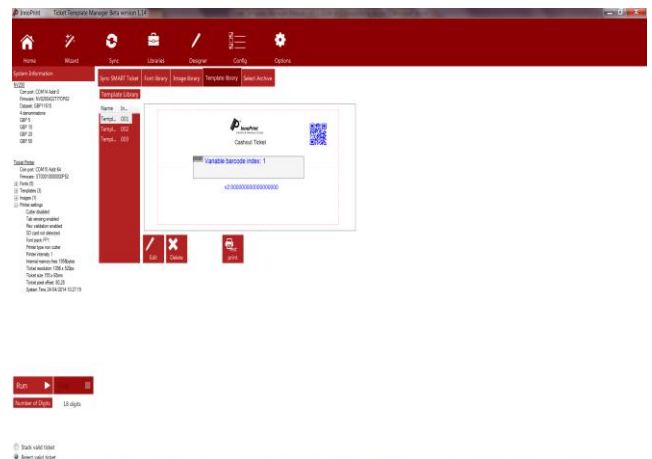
InspPrint Ticket Template Manager Beta version 1.14

Home
Wizard
Sync
Libraries
Designer
Config
Options

System Information
NV200
Com port: COM14 Add 0
Firmware: NV02004231770P02
Dataset: GBP11970
4 denominations
GBP 5
GBP 10
GBP 20
GBP 50

Ticket Printer
Com port: COM15 Add 64
Firmware: ST0001000000P02
Fonts (5)
Templates (3)
Images (1)
Printer settings
Cutter disabled
Tab sensing enabled
Rev validation enabled
SD card not detected
Font pack FP1
Printer type non cutter
Printer intensity 1
Internal memory free 1956bytes
Ticket resolution 1296 x 520px
Ticket size 170 x 65mm
Ticket peel offset 00.25
System Time 24/04/2014 13:27:19

Sync SMART Ticket
Font library
Image library
Template library
Select Archive

Template Library

| Name | In... |
|---|---|
| Templ... | 001 |
| Templ... | 002 |
| Templ... | 003 |

InspPrint
Cashout Ticket
Variable barcode index: 1
v2000000000000000000

Edit
Delete
print

Run
Number of Digits
18 digits

Stack valid ticket
Reject valid ticket